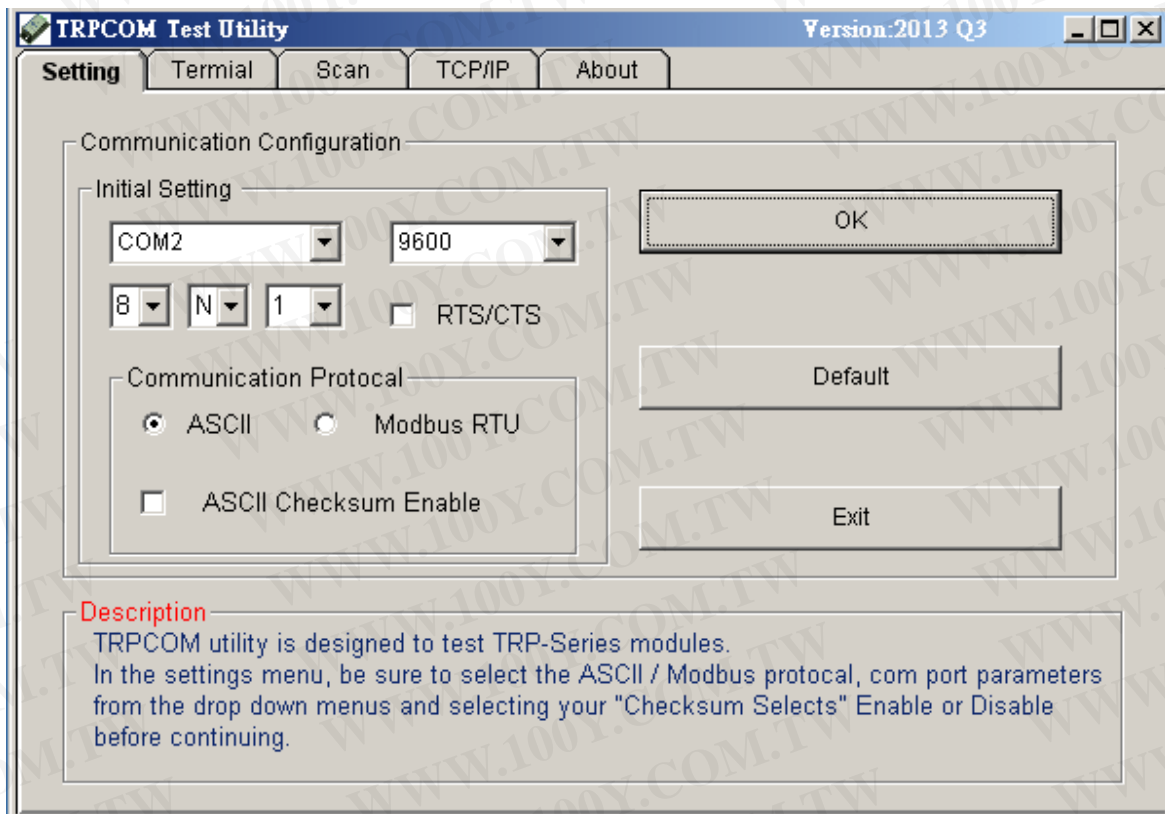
TRPCOM Test Utility
Version:2013 Q3

Setting | Termial | Scan | TCP/IP | About

Communication Configuration

Initial Setting

COM2
9600
8
N
1
RTS/CTS

Communication Protocal
ASCII
Modbus RTU
ASCII Checksum Enable

OK
Default
Exit

Description
TRPCOM utility is designed to test TRP-Series modules.
In the settings menu, be sure to select the ASCII / Modbus protocal, com port parameters from the drop down menus and selecting your "Checksum Selects" Enable or Disable before continuing.

WWW.100Y.COM.TW